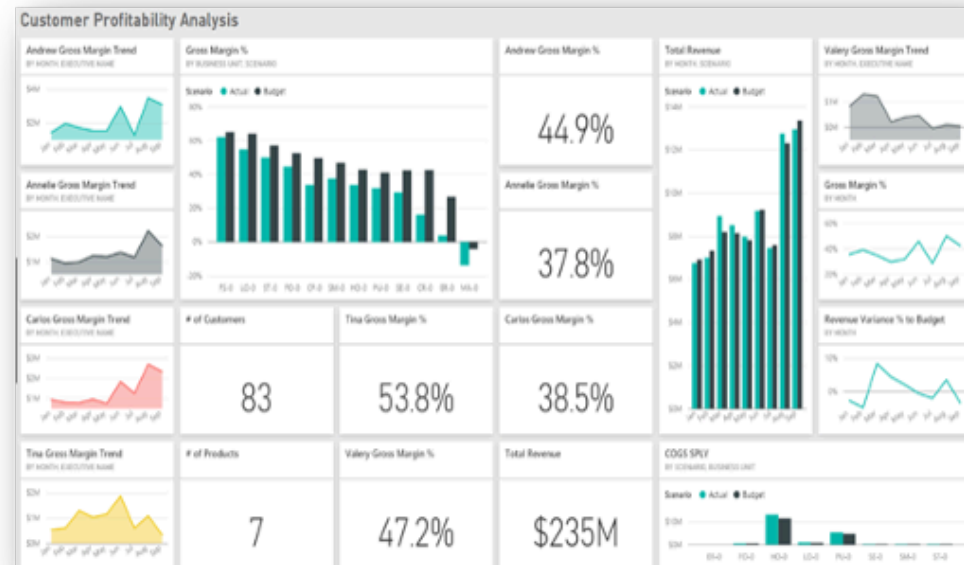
Customer Profitability Analysis

Andrew Gross Margin Trend
BY MONTH, EXECUTIVE NAME
$4M
$2M

Gross Margin %
BY BUSINESS UNIT, SCENARIO
Scenario ● Actual ● Budget
60%
40%
20%
0%
-20%
FS-0 LO-0 ST-0 PO-0 CF-0 SM-0 HO-0 PU-0 SE-0 CR-0 ER-0 MA-0

Andrew Gross Margin %
44.9%

Total Revenue
BY MONTH, SCENARIO
Scenario ● Actual ● Budget
$14M
$12M
$10M
$8M
$6M
$4M
$2M
$0M

Valery Gross Margin Trend
BY MONTH, EXECUTIVE NAME
$1M
$0M

Annelie Gross Margin Trend
BY MONTH, EXECUTIVE NAME
$2M
$1M

Annelie Gross Margin %
37.8%

Gross Margin %
BY MONTH
60%
40%
20%

Carlos Gross Margin Trend
BY MONTH, EXECUTIVE NAME
$3M
$2M
$1M

# of Customers
83

Tina Gross Margin %
53.8%

Carlos Gross Margin %
38.5%

Revenue Variance % to Budget
BY MONTH
10%
0%

Tina Gross Margin Trend
BY MONTH, EXECUTIVE NAME
$2M
$1M
$0M

# of Products
7

Valery Gross Margin %
47.2%

Total Revenue
$235M

COGS SPLY
BY SCENARIO, BUSINESS UNIT
Scenario ● Actual ● Budget
$10M
$0M
ER-0 FO-0 HO-0 LO-0 PU-0 SE-0 SM-0 ST-0